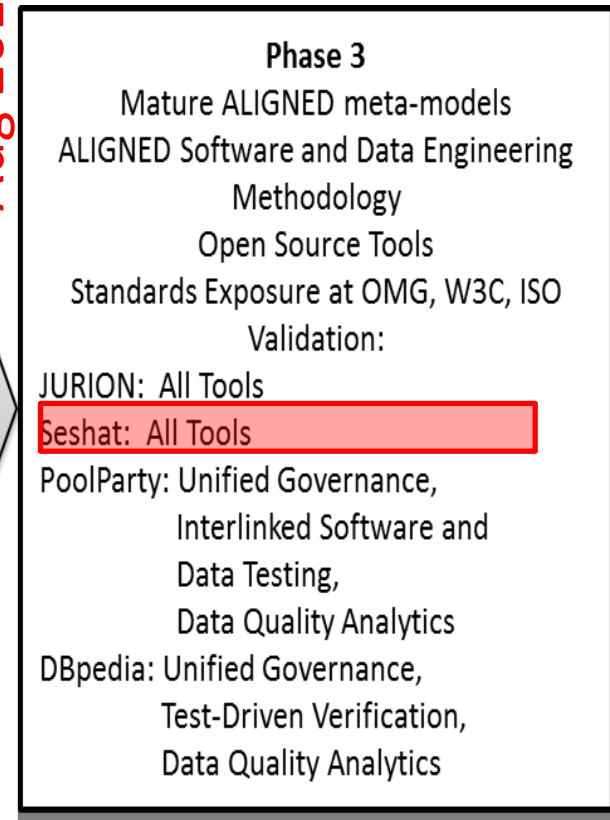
Phase 3
Mature ALIGNED meta-models
ALIGNED Software and Data Engineering Methodology
Open Source Tools
Standards Exposure at OMG, W3C, ISO
Validation:
JURION: All Tools
Seshat: All Tools
PoolParty: Unified Governance,
Interlinked Software and Data Testing,
Data Quality Analytics
DBpedia: Unified Governance,
Test-Driven Verification,
Data Quality Analytics